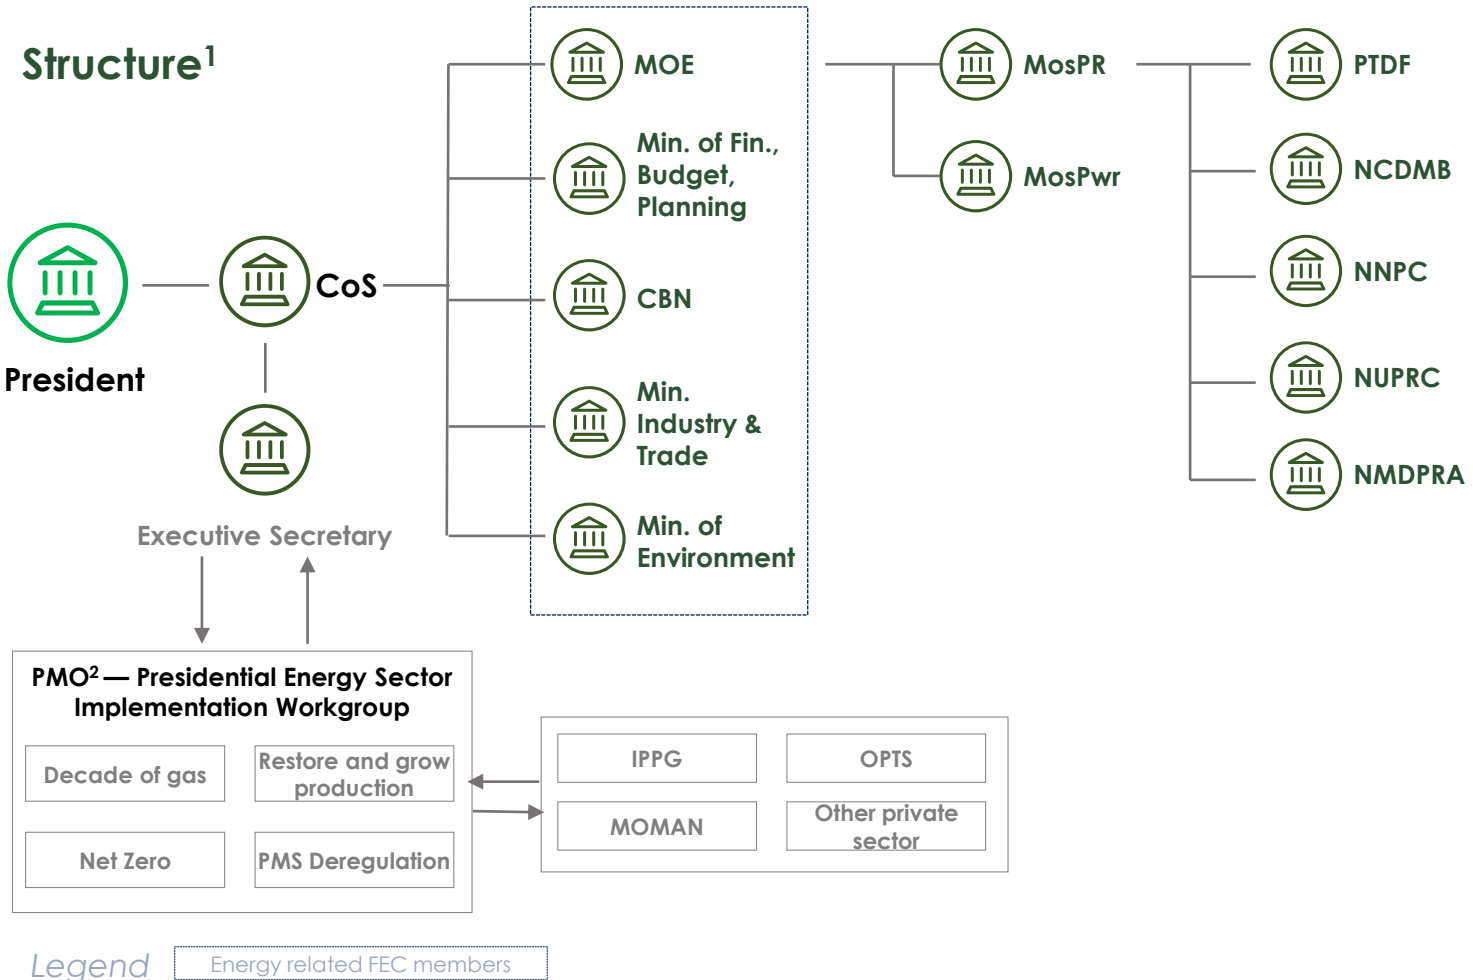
Structure$^1$

President

CoS

Executive Secretary

MOE

Min. of Fin., Budget, Planning

CBN

Min. Industry & Trade

Min. of Environment

MosPR

MosPwr

PTDF

NCDMB

NNPC

NUPRC

NMDPRA

PMO$^2$ — Presidential Energy Sector Implementation Workgroup

Decade of gas

Restore and grow production

Net Zero

PMS Deregulation

IPPG

OPTS

MOMAN

Other private sector

Legend

Energy related FEC members